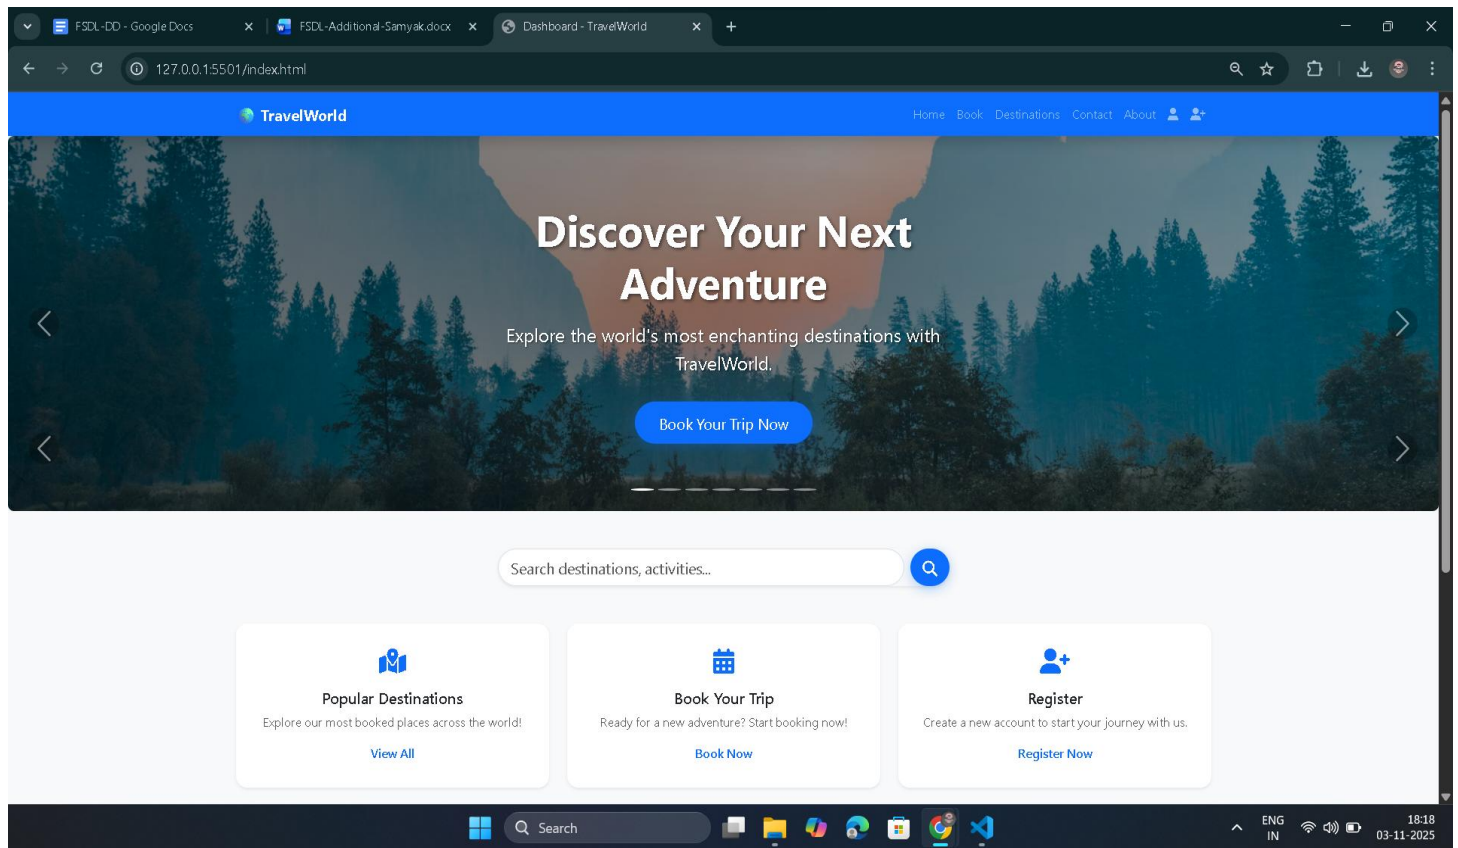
FSDL-DD - Google Docs
FSDL-Additional-Samyak.docx
Dashboard - TravelWorld

127.0.0.1:5501/index.html

TravelWorld

Home Book Destinations Contact About

Discover Your Next Adventure

Explore the world's most enchanting destinations with TravelWorld.

Book Your Trip Now

Search destinations, activities...

Popular Destinations

Explore our most booked places across the world!

View All

Book Your Trip

Ready for a new adventure? Start booking now!

Book Now

Register

Create a new account to start your journey with us.

Register Now

Search

ENG
IN

18:18
03-11-2025